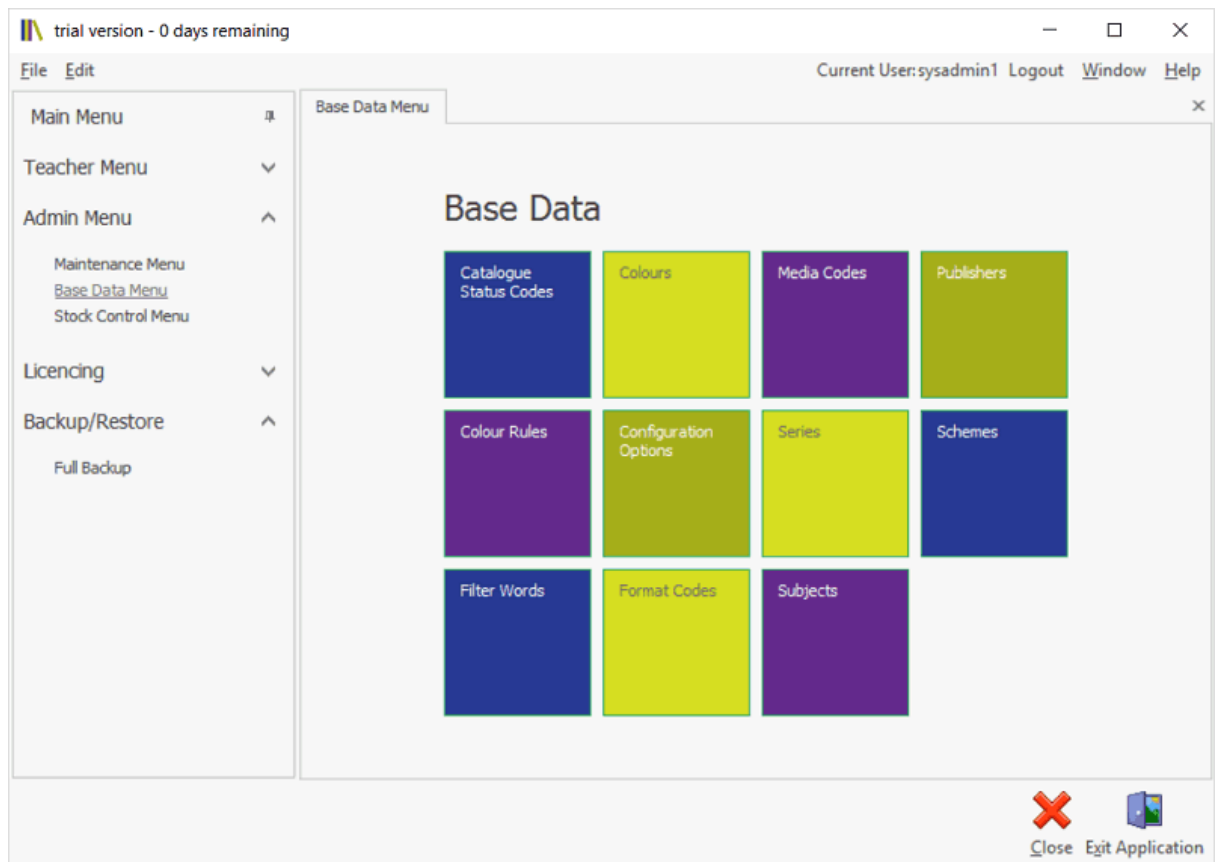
trial version - 0 days remaining

File Edit

Current User: sysadmin1 Logout Window Help

Main Menu

Teacher Menu

Admin Menu

Maintenance Menu
Base Data Menu
Stock Control Menu

Licencing

Backup/Restore

Full Backup

Base Data Menu

Base Data

Catalogue Status Codes

Colours

Media Codes

Publishers

Colour Rules

Configuration Options

Series

Schemes

Filter Words

Format Codes

Subjects

Close Exit Application